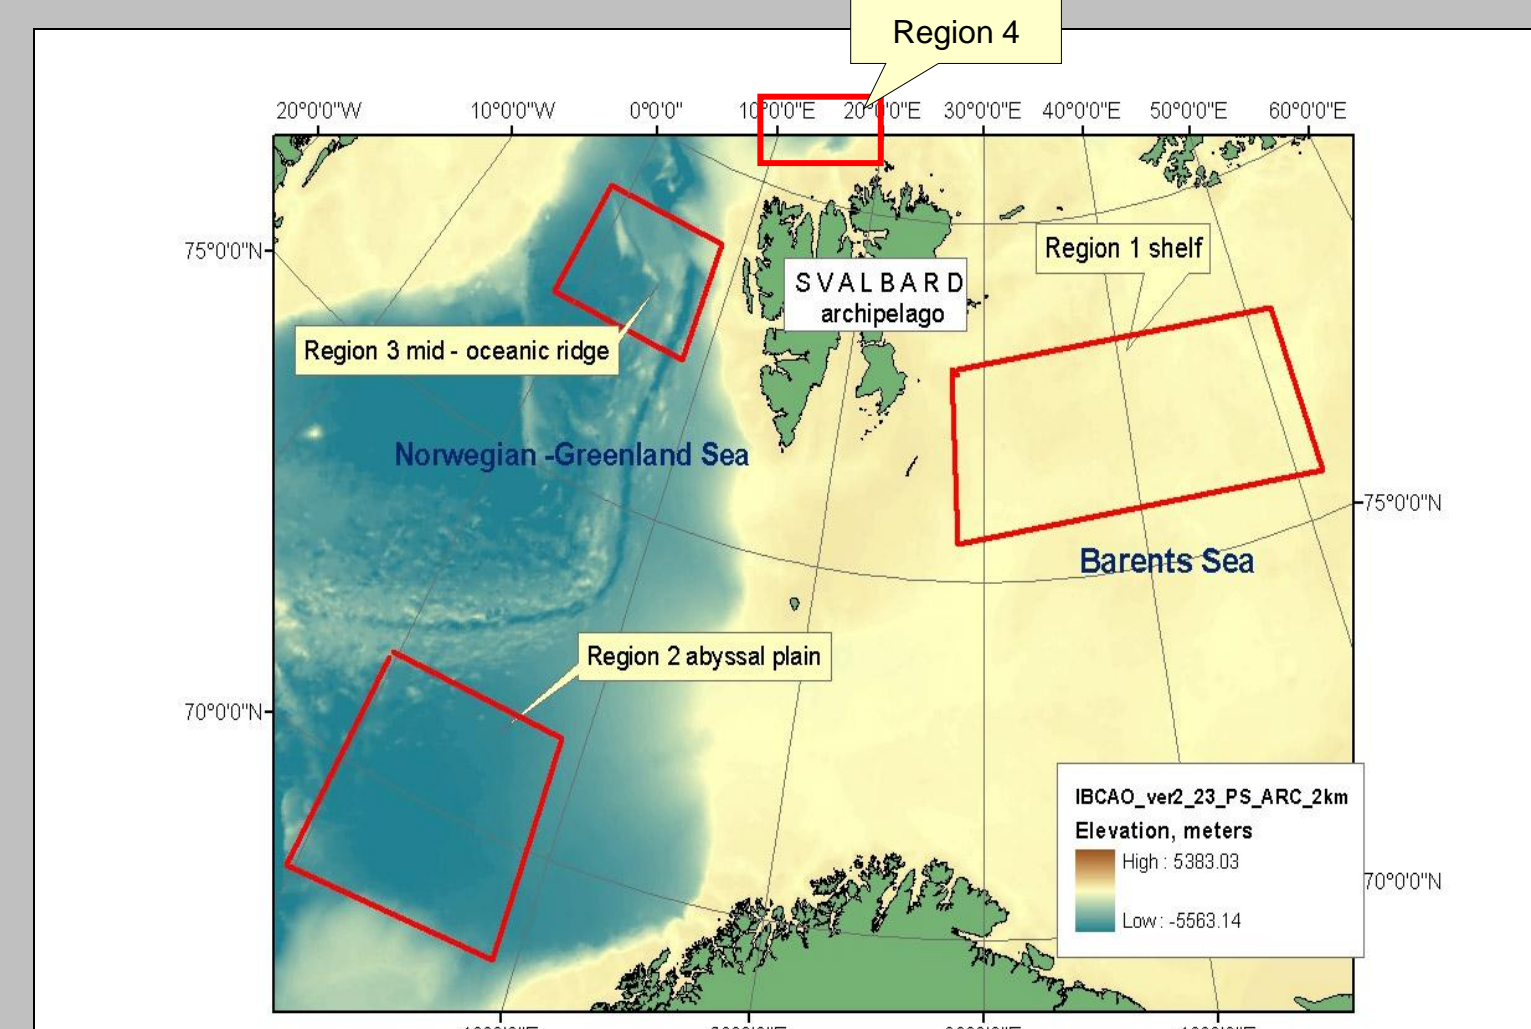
Region 4

20°0'0"W 10°0'0"W 0°0'0" 10°0'0"E 20°0'0"E 30°0'0"E 40°0'0"E 50°0'0"E 60°0'0"E

75°0'0"N

Region 1 shelf

SVALBARD archipelago

Region 3 mid - oceanic ridge

Norwegian -Greenland Sea

75°0'0"N

Barents Sea

Region 2 abyssal plain

70°0'0"N

IBCAO_ver2_23_PS_ARC_2km
Elevation, meters
High : 5383.03
Low : -5563.14

70°0'0"N

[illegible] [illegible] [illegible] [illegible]